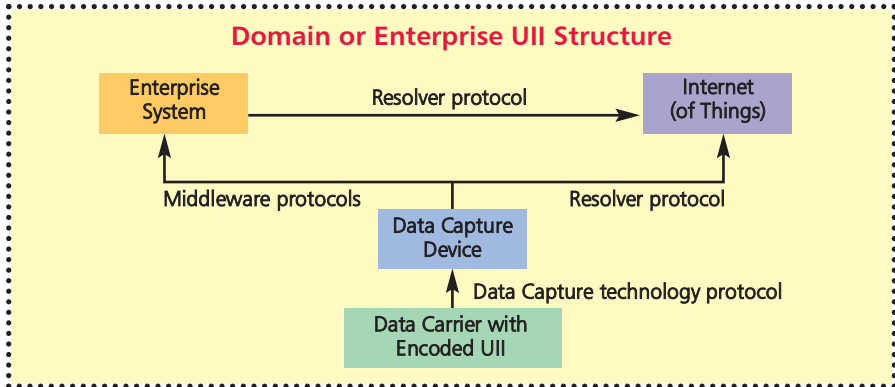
Domain or Enterprise UII Structure

Enterprise System

Resolver protocol

Internet (of Things)

Middleware protocols

Resolver protocol

Data Capture Device

Data Capture technology protocol

Data Carrier with Encoded UII